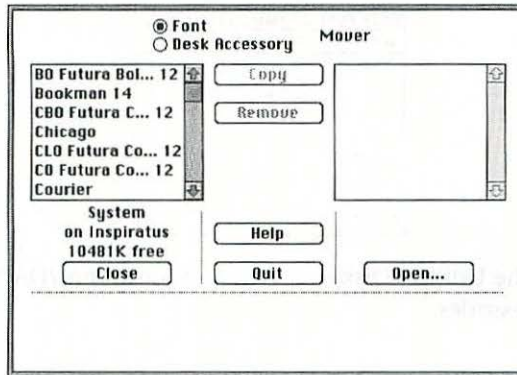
Font
Desk Accessory
Mover

BO Futura Bol... 12
Bookman 14
CBO Futura C... 12
Chicago
CLO Futura Co... 12
CO Futura Co... 12
Courier

Copy
Remove

System
on Inspiratus
10481K free

Help

Close
Quit
Open...